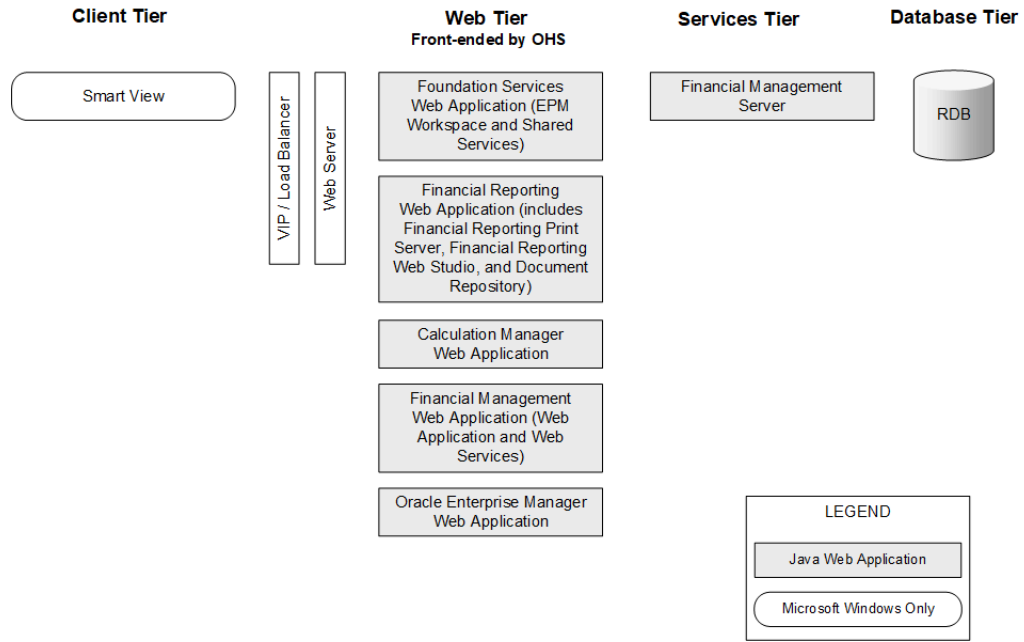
Client Tier

Web Tier
Front-ended by OHS

Services Tier

Database Tier

Smart View

VIP / Load Balancer

Web Server

Foundation Services Web Application (EPM Workspace and Shared Services)

Financial Reporting Web Application (includes Financial Reporting Print Server, Financial Reporting Web Studio, and Document Repository)

Calculation Manager Web Application

Financial Management Web Application (Web Application and Web Services)

Oracle Enterprise Manager Web Application

Financial Management Server

RDB

LEGEND

Java Web Application

Microsoft Windows Only